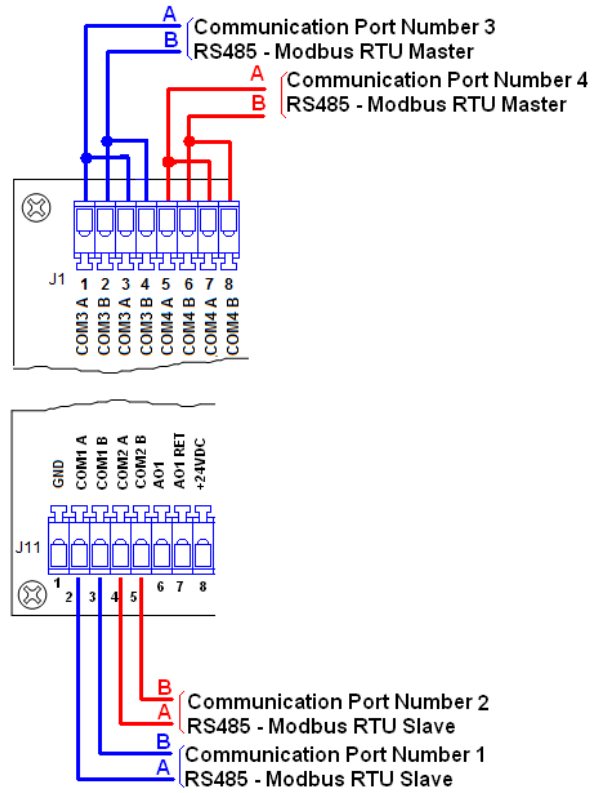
A
B
Communication Port Number 3
RS485 - Modbus RTU Master

A
B
Communication Port Number 4
RS485 - Modbus RTU Master

J1
1 2 3 4 5 6 7 8
COM3 A
COM3 B
COM3 A
COM3 B
COM4 A
COM4 B
COM4 A
COM4 B

GND
COM1 A
COM1 B
COM2 A
COM2 B
AO1
AO1 RET
+24VDC

J11
1 2 3 4 5 6 7 8

B
A
Communication Port Number 2
RS485 - Modbus RTU Slave

B
A
Communication Port Number 1
RS485 - Modbus RTU Slave